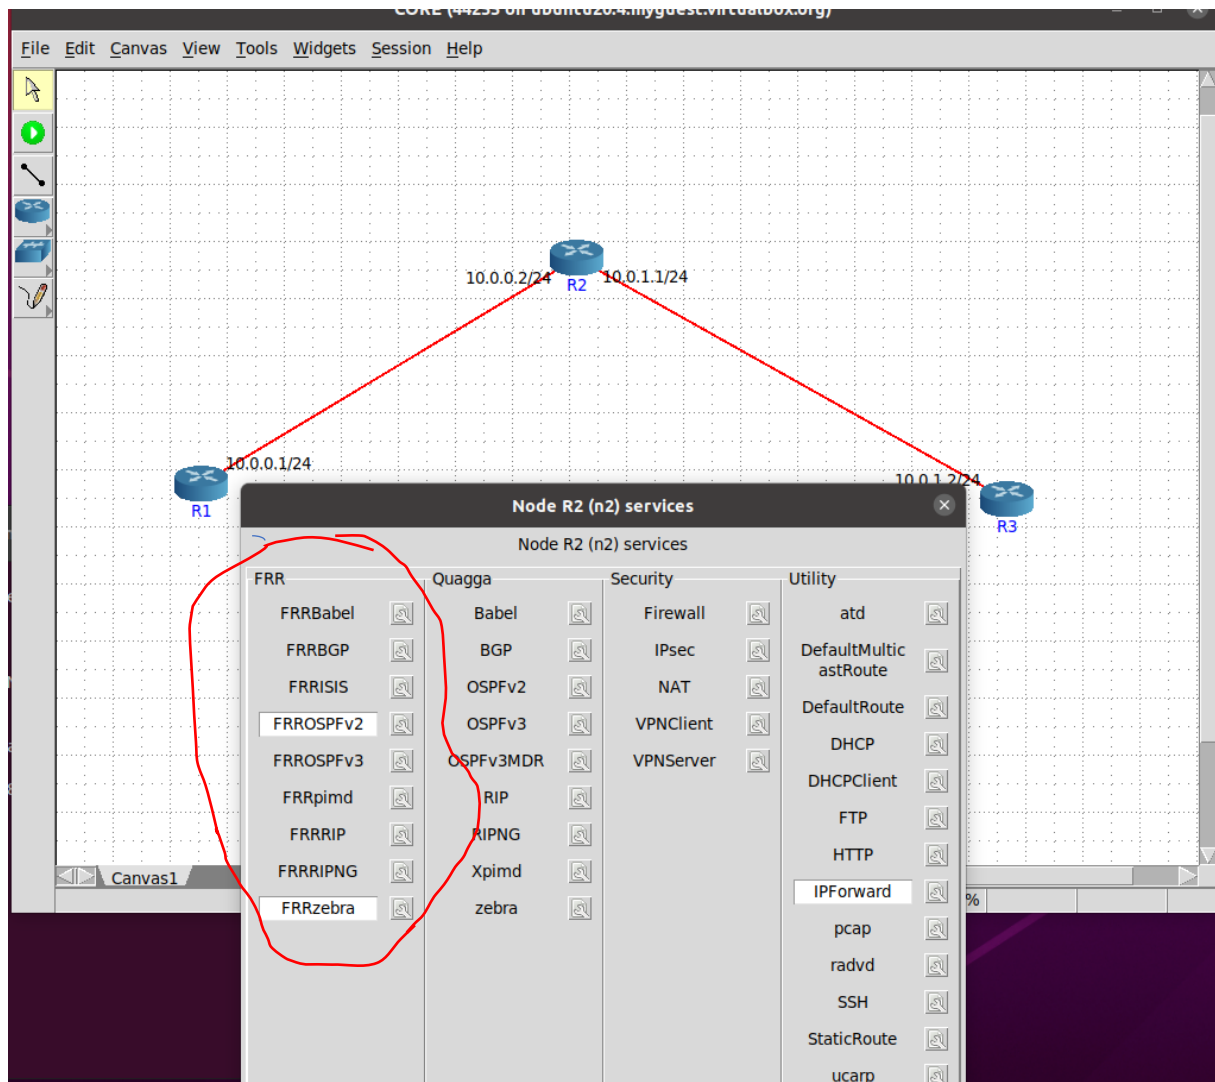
CORE (44255 on ubuntu20.4.myguest.virtualbox.org)

File Edit Canvas View Tools Widgets Session Help

10.0.0.2/24 R2 10.0.1.1/24

10.0.0.1/24
R1

10.0.1.2/24
R3

Canvas1

%

Node R2 (n2) services

Node R2 (n2) services

| FRR | Quagga | Security | Utility |
|---|---|---|---|
| FRRBabel | Babel | Firewall | atd |
| FRRBGP | BGP | IPsec | DefaultMulticastRoute |
| FRRISIS | OSPFv2 | NAT | DefaultRoute |
| FRROSPFv2 | OSPFv3 | VPNClient | DHCP |
| FRROSPFv3 | OSPFv3MDR | VPNServer | DHCPClient |
| FRRpimd | RIP | | FTP |
| FRRRIP | RIPNG | | HTTP |
| FRRRIPNG | Xpimd | | IPForward |
| FRRzebra | zebra | | pcap |
| | | | radvd |
| | | | SSH |
| | | | StaticRoute |
| | | | ucarp |